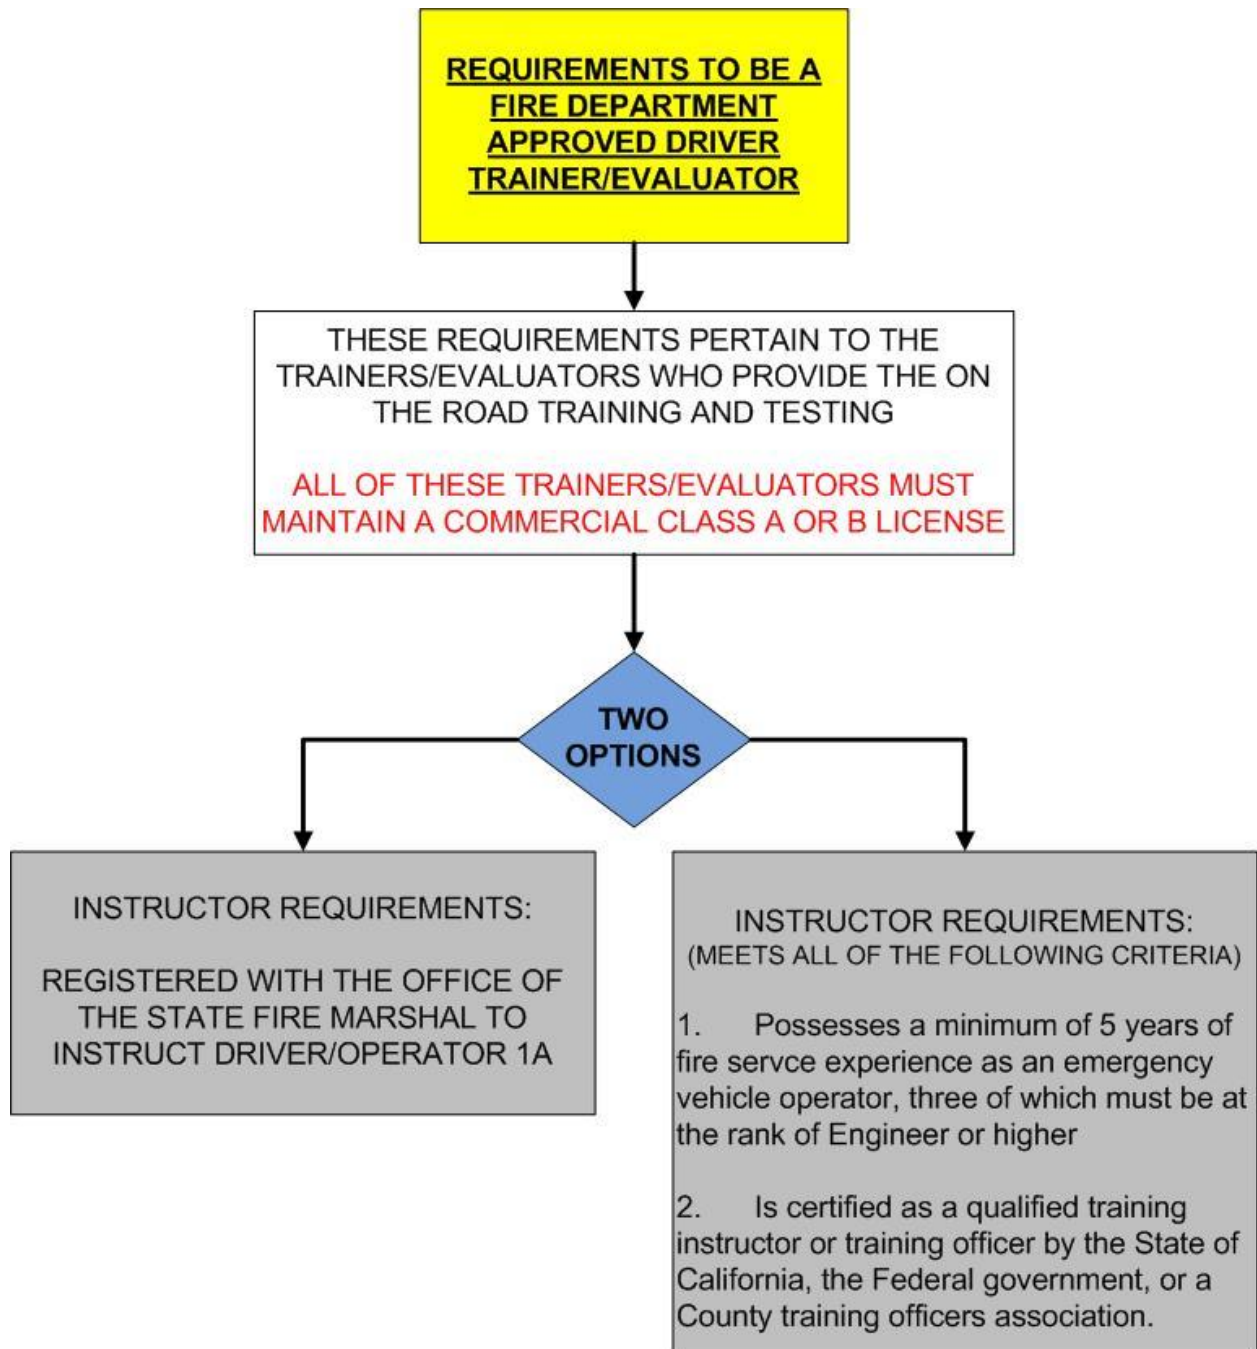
REQUIREMENTS TO BE A FIRE DEPARTMENT APPROVED DRIVER TRAINER/EVALUATOR

THESE REQUIREMENTS PERTAIN TO THE TRAINERS/EVALUATORS WHO PROVIDE THE ON THE ROAD TRAINING AND TESTING

ALL OF THESE TRAINERS/EVALUATORS MUST MAINTAIN A COMMERCIAL CLASS A OR B LICENSE

TWO OPTIONS

INSTRUCTOR REQUIREMENTS:

REGISTERED WITH THE OFFICE OF THE STATE FIRE MARSHAL TO INSTRUCT DRIVER/OPERATOR 1A

INSTRUCTOR REQUIREMENTS:
(MEETS ALL OF THE FOLLOWING CRITERIA)

1. Possesses a minimum of 5 years of fire servce experience as an emergency vehicle operator, three of which must be at the rank of Engineer or higher

2. Is certified as a qualified training instructor or training officer by the State of California, the Federal government, or a County training officers association.